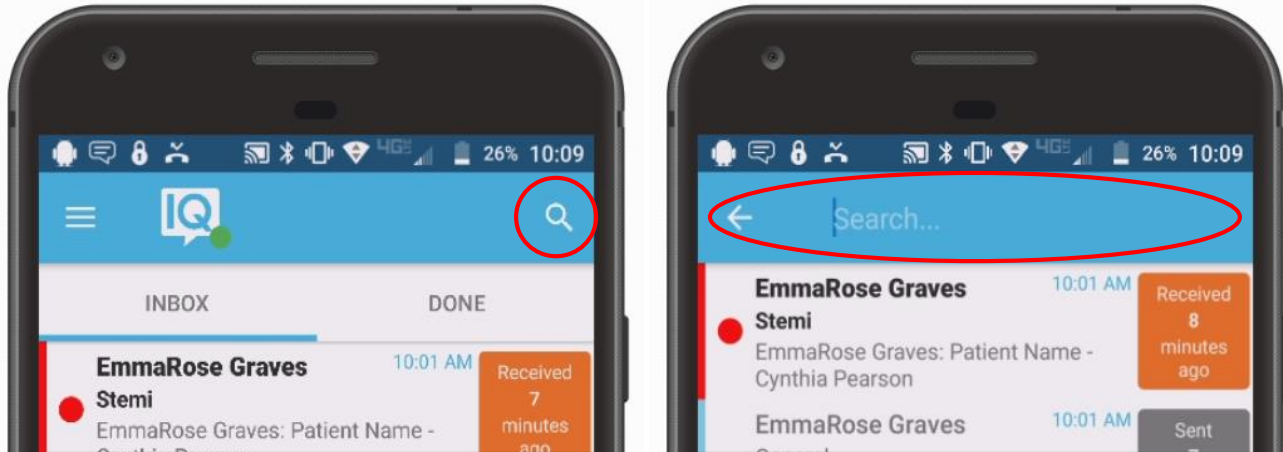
4G 26% 10:09

IQ

INBOX DONE

EmmaRose Graves 10:01 AM
Stemi
EmmaRose Graves: Patient Name - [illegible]

Received 7 minutes ago

4G 26% 10:09

Search...

EmmaRose Graves 10:01 AM
Stemi
EmmaRose Graves: Patient Name - Cynthia Pearson

Received 8 minutes ago

EmmaRose Graves 10:01 AM
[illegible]

Sent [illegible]